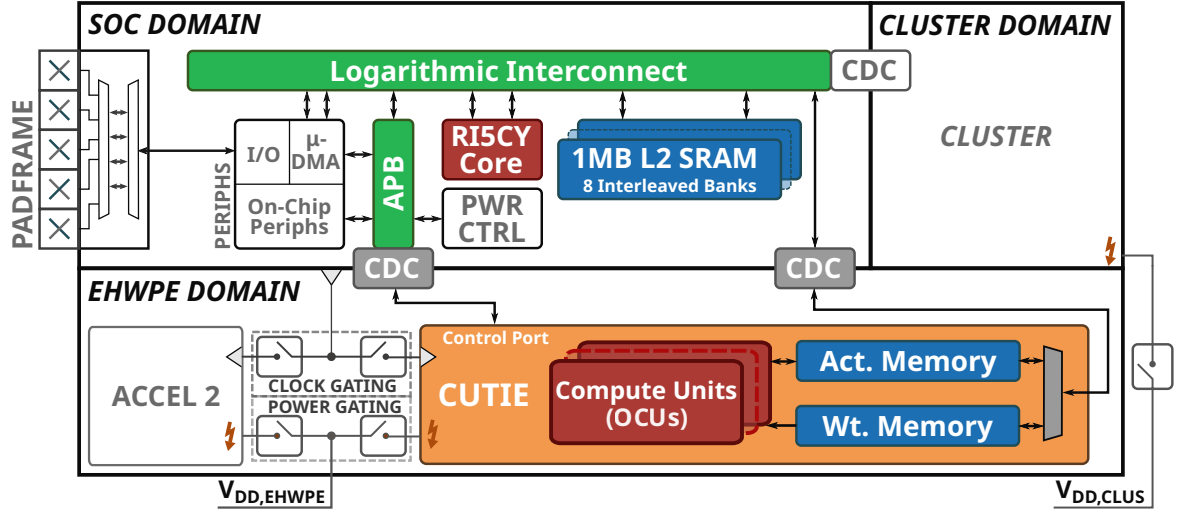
SOC DOMAIN

CLUSTER DOMAIN

Logarithmic Interconnect

CDC

CLUSTER

PADFRAME

PERIPHS

I/O

μ-DMA

On-Chip Periphs

APB

RI5CY Core

PWR CTRL

1MB L2 SRAM

8 Interleaved Banks

CDC

CDC

EHWPE DOMAIN

Control Port

ACCEL 2

CLOCK GATING

POWER GATING

CUTIE

Compute Units (OCUs)

Act. Memory

Wt. Memory

$V_{DD,EHWPE}$

$V_{DD,CLUS}$